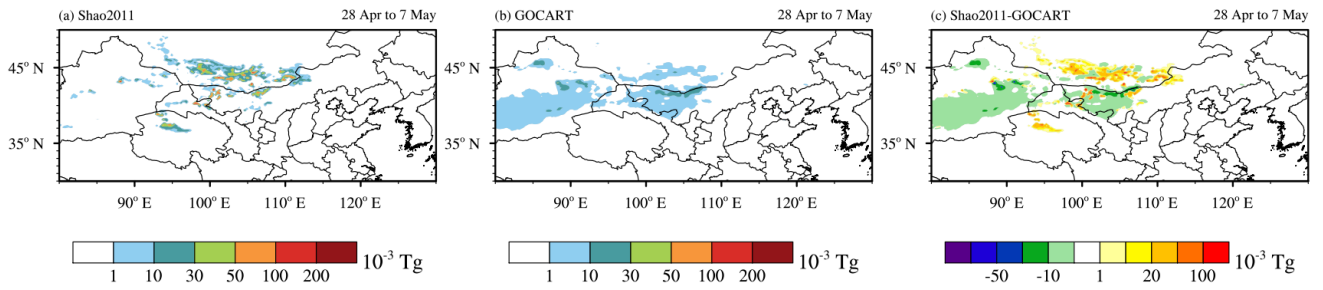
(a) Shao2011

28 Apr to 7 May

45$^{o}$ N

35$^{o}$ N

90$^{o}$ E 100$^{o}$ E 110$^{o}$ E 120$^{o}$ E

1 10 30 50 100 200 $10^{-3}$ Tg

(b) GOCART

28 Apr to 7 May

45$^{o}$ N

35$^{o}$ N

90$^{o}$ E 100$^{o}$ E 110$^{o}$ E 120$^{o}$ E

1 10 30 50 100 200 $10^{-3}$ Tg

(c) Shao2011-GOCART

28 Apr to 7 May

45$^{o}$ N

35$^{o}$ N

90$^{o}$ E 100$^{o}$ E 110$^{o}$ E 120$^{o}$ E

-50 -10 1 20 100 $10^{-3}$ Tg